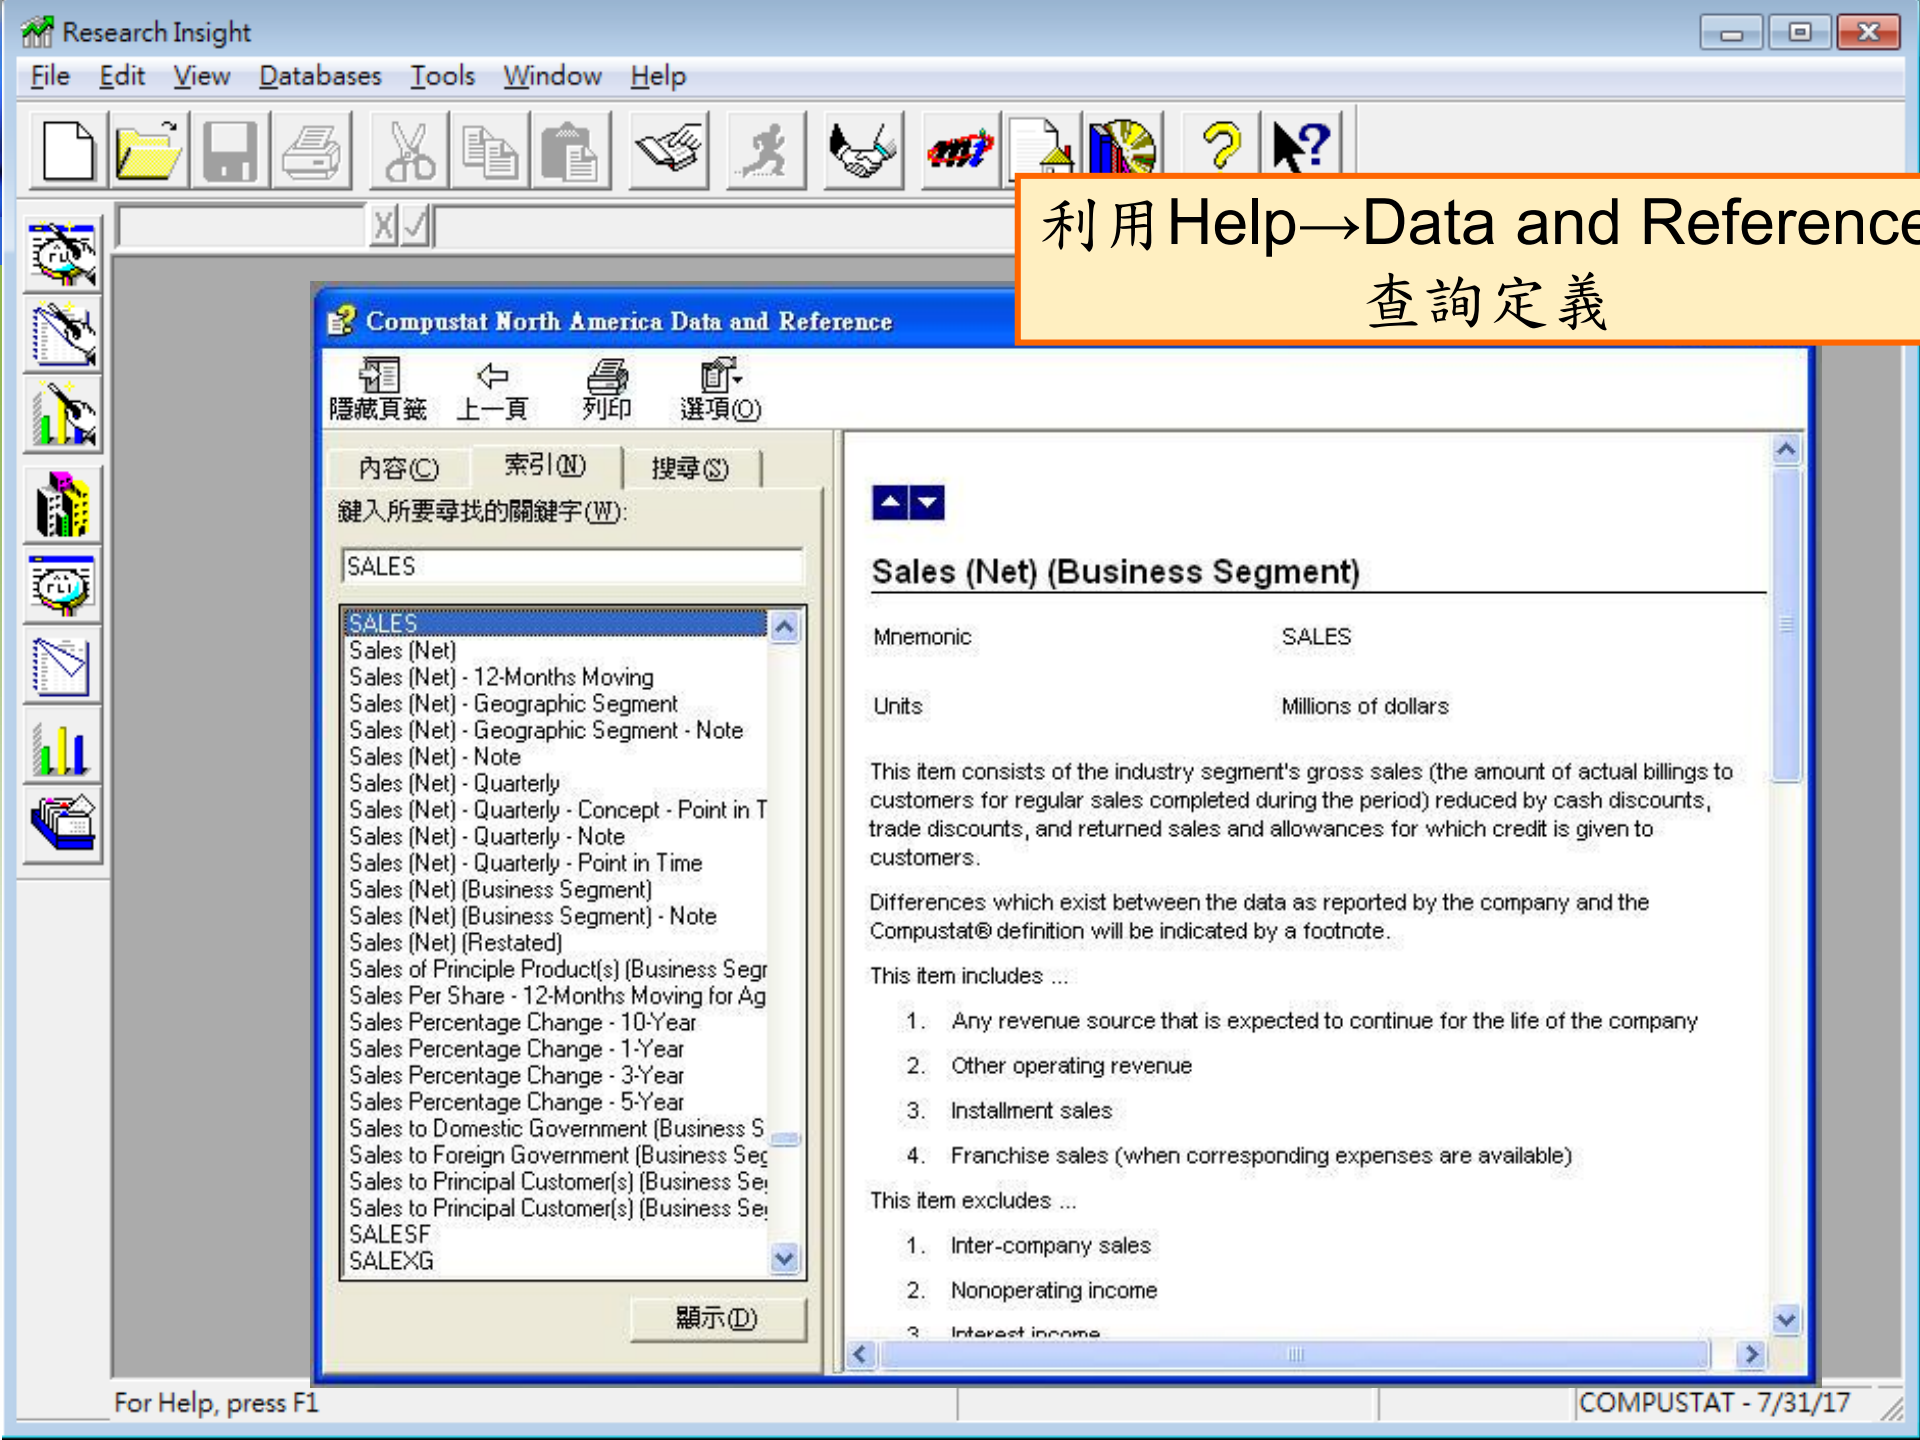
Research Insight

File Edit View Databases Tools Window Help

利用Help→Data and Reference
查詢定義

Compustat North America Data and Reference

隱藏頁籤 上一頁 列印 選項(O)

內容(C) 索引(N) 搜尋(S)

鍵入所要尋找的關鍵字(W):

SALES

SALES
Sales (Net)
Sales (Net) - 12-Months Moving
Sales (Net) - Geographic Segment
Sales (Net) - Geographic Segment - Note
Sales (Net) - Note
Sales (Net) - Quarterly
Sales (Net) - Quarterly - Concept - Point in T
Sales (Net) - Quarterly - Note
Sales (Net) - Quarterly - Point in Time
Sales (Net) (Business Segment)
Sales (Net) (Business Segment) - Note
Sales (Net) (Restated)
Sales of Principle Product(s) (Business Segr
Sales Per Share - 12-Months Moving for Ag
Sales Percentage Change - 10-Year
Sales Percentage Change - 1-Year
Sales Percentage Change - 3-Year
Sales Percentage Change - 5-Year
Sales to Domestic Government (Business S
Sales to Foreign Government (Business Seg
Sales to Principal Customer(s) (Business Se
Sales to Principal Customer(s) (Business Se
SALESF
SALEXG

顯示(D)

Sales (Net) (Business Segment)

Mnemonic SALES

Units Millions of dollars

This item consists of the industry segment's gross sales (the amount of actual billings to customers for regular sales completed during the period) reduced by cash discounts, trade discounts, and returned sales and allowances for which credit is given to customers.

Differences which exist between the data as reported by the company and the Compustat® definition will be indicated by a footnote.

This item includes ...

1. Any revenue source that is expected to continue for the life of the company
2. Other operating revenue
3. Installment sales
4. Franchise sales (when corresponding expenses are available)

This item excludes ...

1. Inter-company sales
2. Nonoperating income
3. Interest income

For Help, press F1

COMPUSTAT - 7/31/17